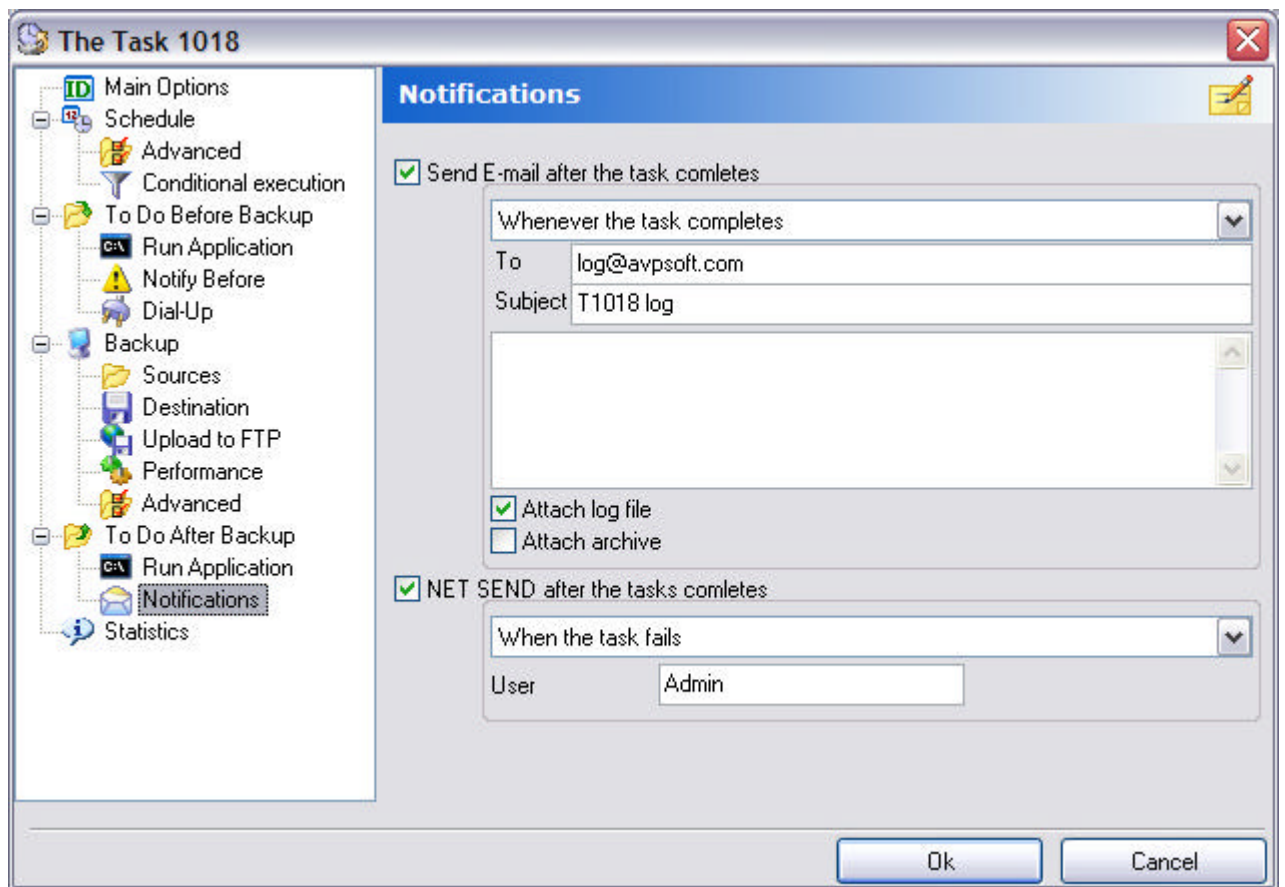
The Task 1018

Main Options
Schedule
Advanced
Conditional execution
To Do Before Backup
Run Application
Notify Before
Dial-Up
Backup
Sources
Destination
Upload to FTP
Performance
Advanced
To Do After Backup
Run Application
Notifications
Statistics

Notifications

Send E-mail after the task comletes

Whenever the task completes

To log@avpsoft.com
Subject T1018 log

Attach log file
Attach archive

NET SEND after the tasks comletes

When the task fails

User Admin

Ok Cancel